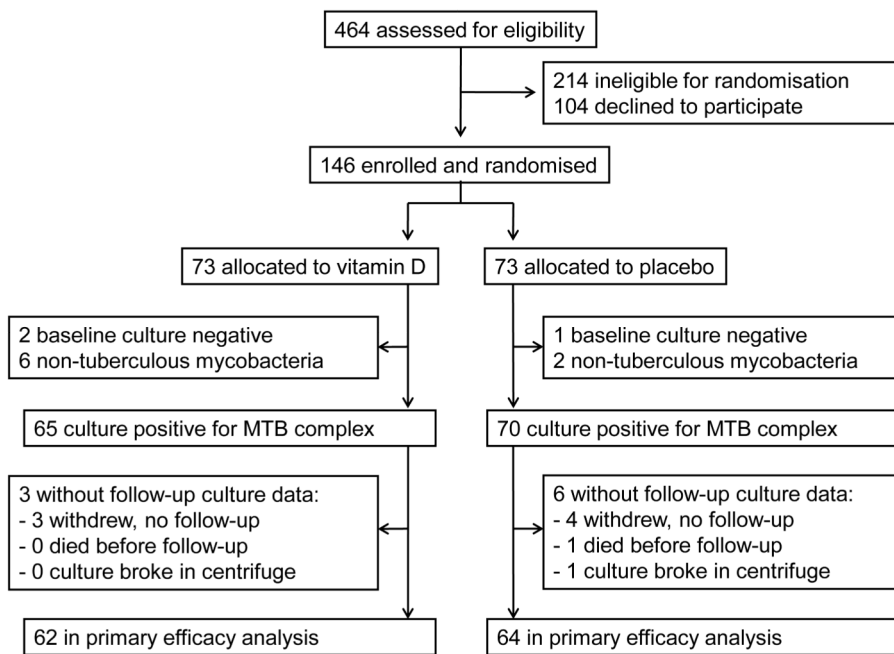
464 assessed for eligibility

214 ineligible for randomisation
104 declined to participate

146 enrolled and randomised

73 allocated to vitamin D

2 baseline culture negative
6 non-tuberculous mycobacteria

65 culture positive for MTB complex

3 without follow-up culture data:
- 3 withdrew, no follow-up
- 0 died before follow-up
- 0 culture broke in centrifuge

62 in primary efficacy analysis

73 allocated to placebo

1 baseline culture negative
2 non-tuberculous mycobacteria

70 culture positive for MTB complex

6 without follow-up culture data:
- 4 withdrew, no follow-up
- 1 died before follow-up
- 1 culture broke in centrifuge

64 in primary efficacy analysis